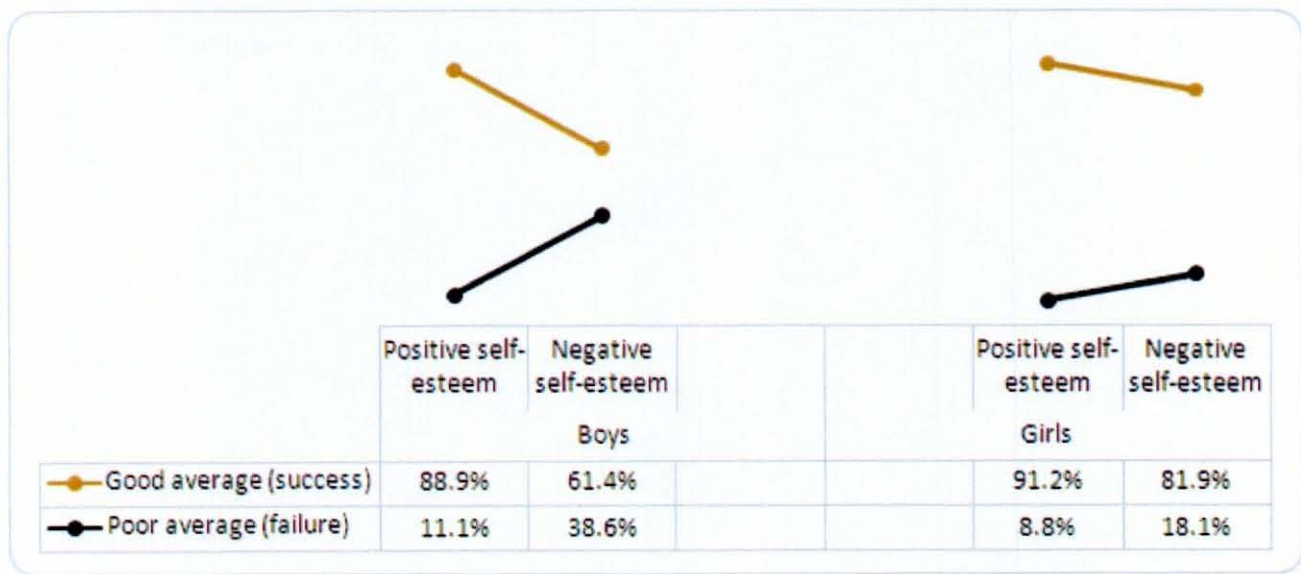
| | Positive self-esteem | Negative self-esteem | | | Positive self-esteem | Negative self-esteem |
|---|---|---|---|---|---|---|
| | Boys | | | | Girls | |
| Good average (success) | 88.9% | 61.4% | | | 91.2% | 81.9% |
| Poor average (failure) | 11.1% | 38.6% | | | 8.8% | 18.1% |